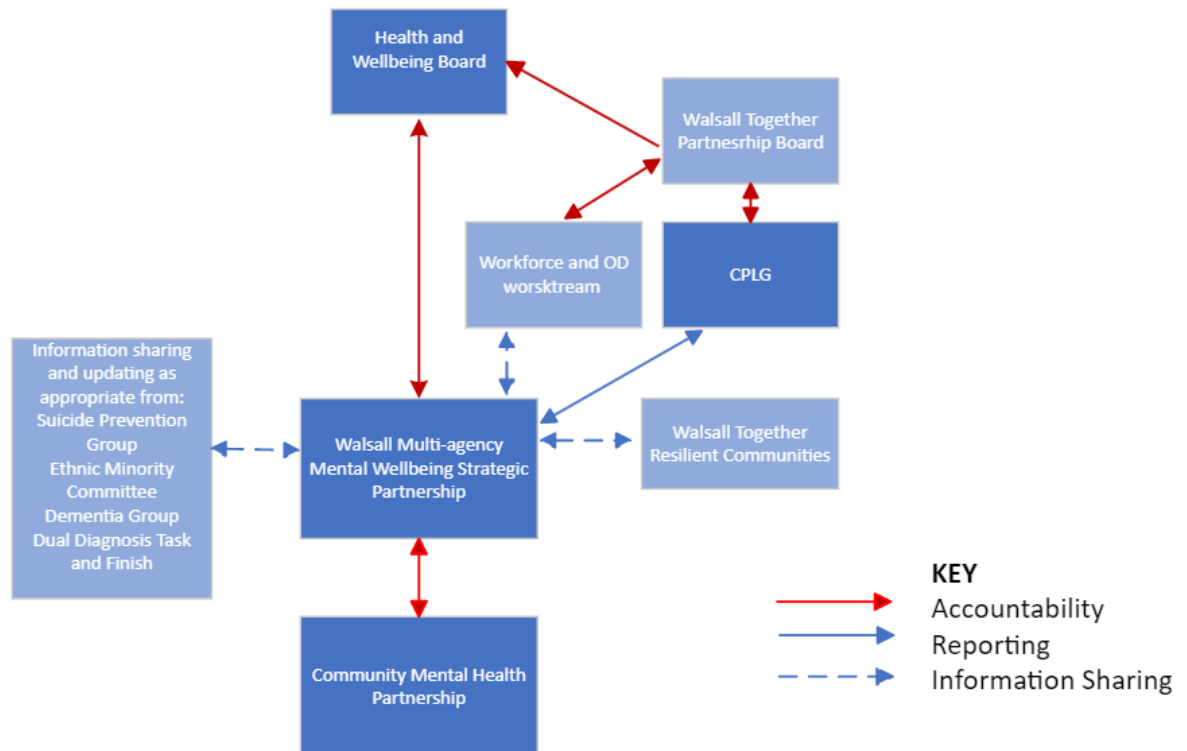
Health and Wellbeing Board

Walsall Together Partnesrhip Board

Workforce and OD worsktream

CPLG

Information sharing and updating as appropriate from: Suicide Prevention Group Ethnic Minority Committee Dementia Group Dual Diagnosis Task and Finish

Walsall Multi-agency Mental Wellbeing Strategic Partnership

Walsall Together Resilient Communities

Community Mental Health Partnership

KEY
Accountability
Reporting
Information Sharing